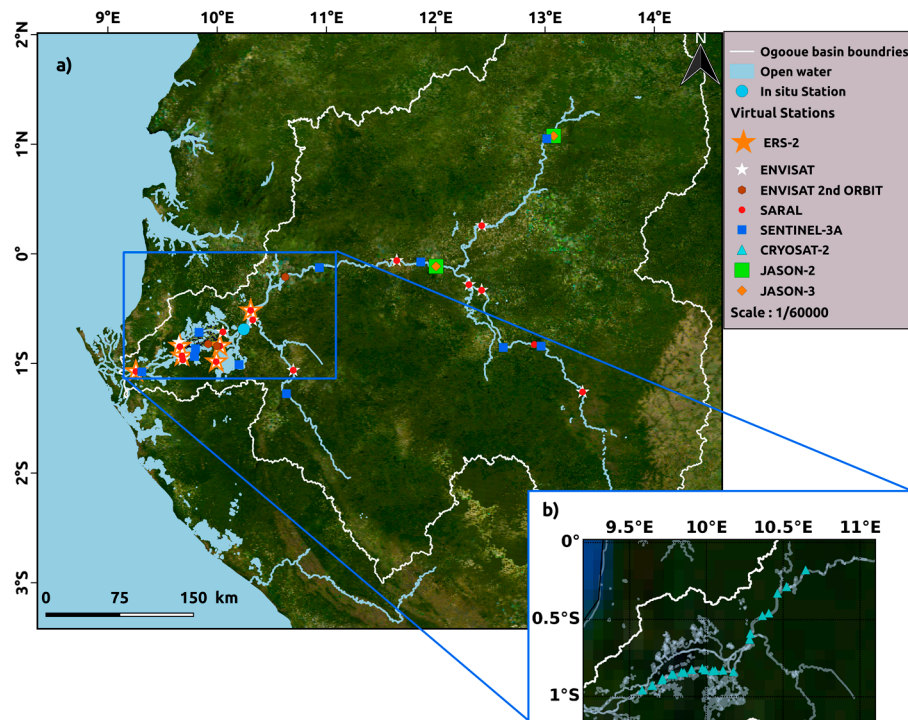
9°E 10°E 11°E 12°E 13°E 14°E

2°N
1°N
0°
1°S
2°S
3°S

a)

N

Ogooue basin boundries
Open water
In situ Station
Virtual Stations
ERS-2
ENVISAT
ENVISAT 2nd ORBIT
SARAL
SENTINEL-3A
CRYOSAT-2
JASON-2
JASON-3
Scale : 1/60000

0 75 150 km

b)
9.5°E 10°E 10.5°E 11°E
0°
0.5°S
1°S